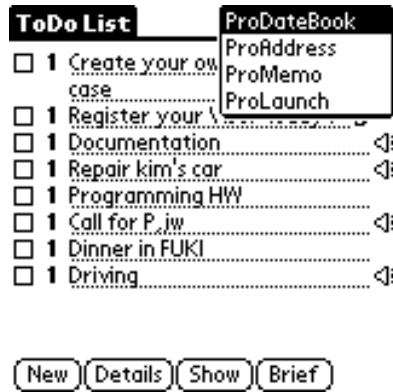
ToDo List

ProDateBook
ProAddress
ProMemo
ProLaunch

☐ 1 Create your ow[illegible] case
☐ 1 Register your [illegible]
☐ 1 Documentation
☐ 1 Repair kim's car
☐ 1 Programming HW
☐ 1 Call for P.jw
☐ 1 Dinner in FUKI
☐ 1 Driving

New Details Show Brief